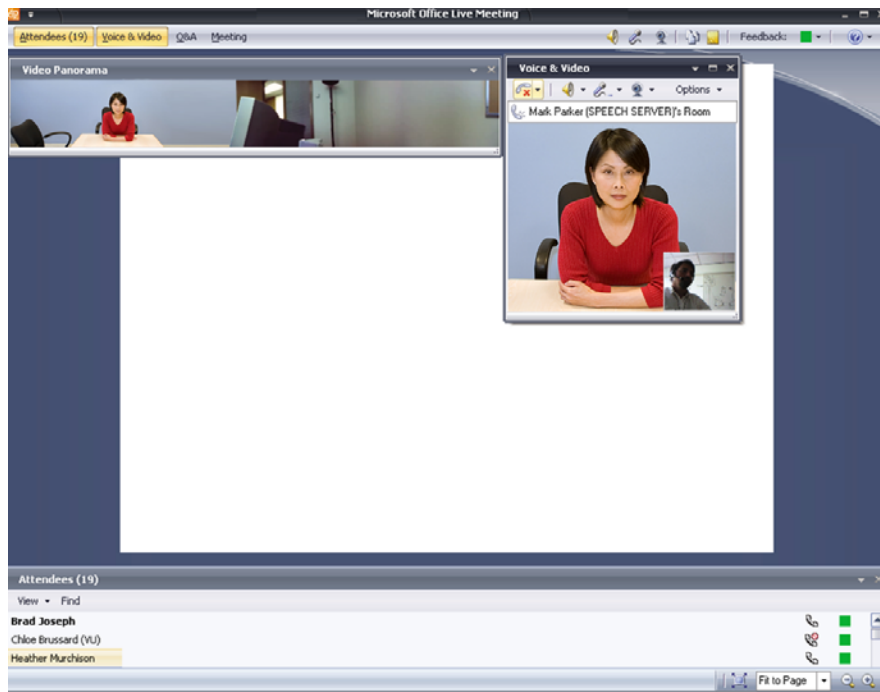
Microsoft Office Live Meeting

Attendees (19) Voice & Video Q&A Meeting

Feedback:

Video Panorama

Voice & Video

Options

Mark Parker (SPEECH SERVER)'s Room

Attendees (19)

View Find

Brad Joseph

Chloe Brussard (VU)

Heather Murchison

Fit to Page